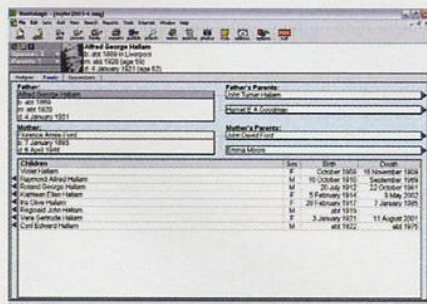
Heritage - [myfet 2003-4.hmg]
File Edit View Add Search Reports Tools Internet Window Help
Alfred George Hallam
b: abt 1869 in Liverpool
m: abt 1920 (age 51)
d: 4 January 1921 (age 52)
Pedigree Family Descendants
Father:
Alfred George Hallam
b: abt 1869
m: abt 1920
d: 4 January 1921
Mother:
Florence Annie Ford
b: 7 January 1893
d: 4 April 1946
Father's Parents:
John Turner Hallam
Harriet E A Goodman
Mother's Parents:
John David Ford
Emma Moore

| Children | Sex | Birth | Death |
|---|---|---|---|
| Violet Hallam | F | October 1909 | 16 November 1909 |
| Raymond Alfred Hallam | M | 10 October 1910 | September 1999 |
| Roland George Hallam | M | 20 July 1912 | 22 October 1961 |
| Kathleen Ellen Hallam | F | 5 February 1914 | 3 May 2002 |
| Ivy Olive Hallam | F | 20 February 1917 | 7 January 1995 |
| Reginald John Hallam | M | abt 1919 | |
| Vera Gertrude Hallam | F | 5 January 1921 | 11 August 2001 |
| Cyril Edward Hallam | M | abt 1922 | abt 1975 |